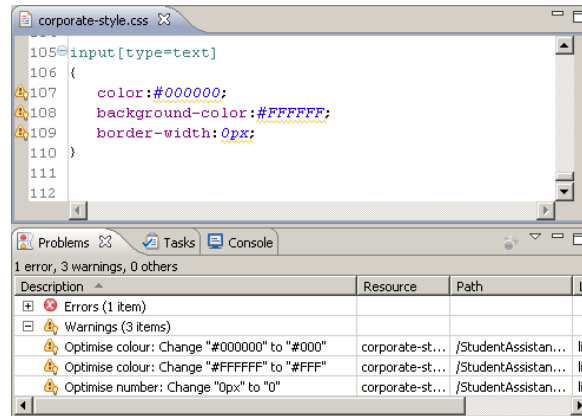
corporate-style.css

105 input[type=text]
106 {
107 color:#000000;
108 background-color:#FFFFFF;
109 border-width:0px;
110 }
111
112

Problems Tasks Console

1 error, 3 warnings, 0 others

| Description | Resource | Path |
|---|---|---|
| Errors (1 item) | | |
| Warnings (3 items) | | |
| Optimise colour: Change "#000000" to "#000" | corporate-st... | /StudentAssistan... |
| Optimise colour: Change "#FFFFFF" to "#FFF" | corporate-st... | /StudentAssistan... |
| Optimise number: Change "0px" to "0" | corporate-st... | /StudentAssistan... |